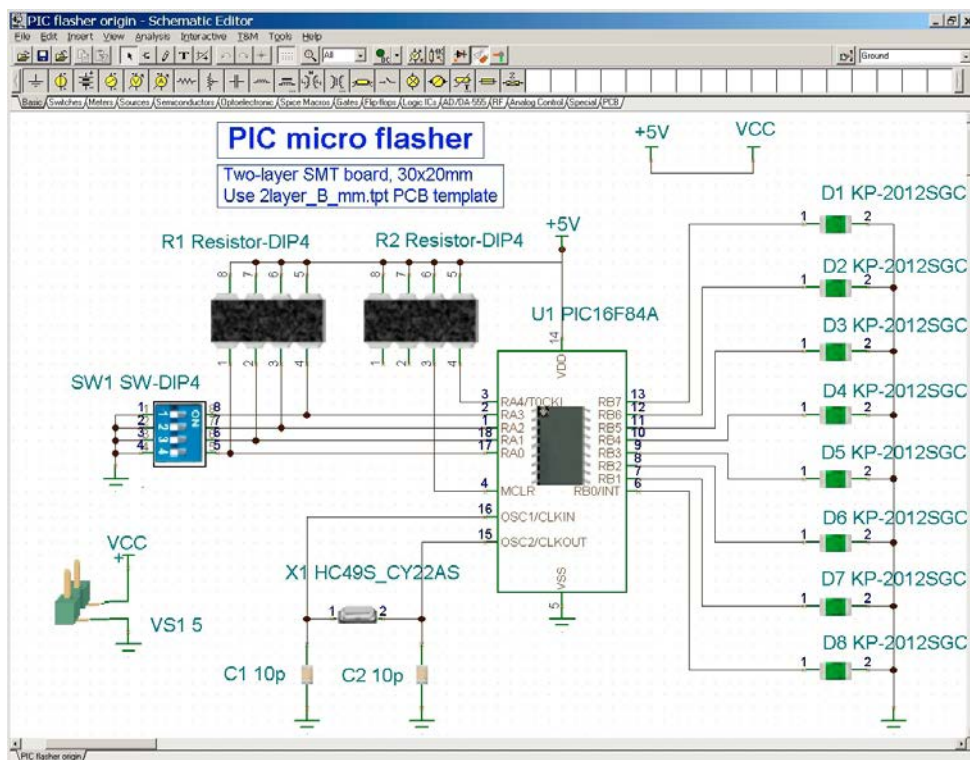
PIC flasher origin - Schematic Editor

File Edit Insert View Analysis Interactive T&M Tools Help

All

Ground

Basic Switches Meters Sources Semiconductors Optoelectronic Spice Macros Gates Flip-flops Logic ICs AD/DA 555 RF Analog Control Special PCB

PIC micro flasher

Two-layer SMT board, 30x20mm
Use 2layer_B_mm.tpt PCB template

+5V VCC

R1 Resistor-DIP4

R2 Resistor-DIP4

+5V

U1 PIC16F84A

SW1 SW-DIP4

VCC

VS1 5

X1 HC49S_CY22AS

C1 10p

C2 10p

D1 KP-2012SGC
D2 KP-2012SGC
D3 KP-2012SGC
D4 KP-2012SGC
D5 KP-2012SGC
D6 KP-2012SGC
D7 KP-2012SGC
D8 KP-2012SGC

VDD
RA4/T0CKI
RA3
RA2
RA1
RA0
MCLR
OSC1/CLKIN
OSC2/CLKOUT
VSS
RB7
RB6
RB5
RB4
RB3
RB2
RB1
RB0/INT

PIC flasher origin